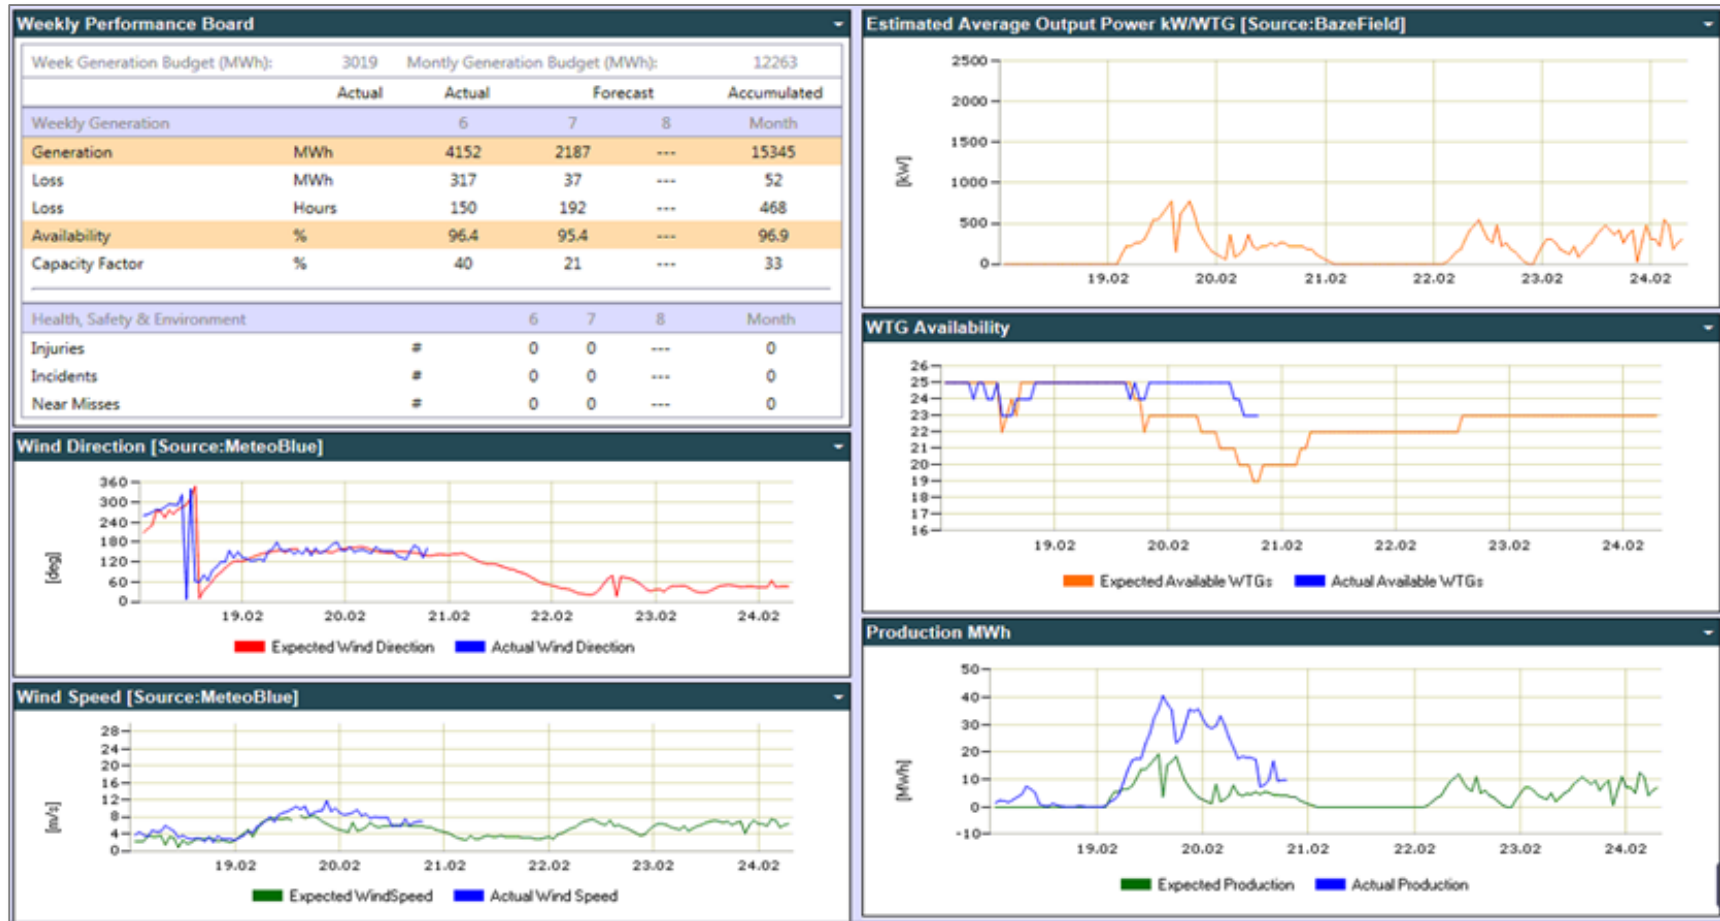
Weekly Performance Board

Week Generation Budget (MWh): 3019 Montly Generation Budget (MWh): 12263

| | | Actual | Actual | Forecast | | Accumulated |
|---|---|---|---|---|---|---|
| Weekly Generation | | | 6 | 7 | 8 | Month |
| Generation | MWh | | 4152 | 2187 | --- | 15345 |
| Loss | MWh | | 317 | 37 | --- | 52 |
| Loss | Hours | | 150 | 192 | --- | 468 |
| Availability | % | | 96.4 | 95.4 | --- | 96.9 |
| Capacity Factor | % | | 40 | 21 | --- | 33 |

| Health, Safety & Environment | | 6 | 7 | 8 | Month |
|---|---|---|---|---|---|
| Injuries | # | 0 | 0 | --- | 0 |
| Incidents | # | 0 | 0 | --- | 0 |
| Near Misses | # | 0 | 0 | --- | 0 |

Estimated Average Output Power kW/WTG [Source:BazeField]

[kW]
2500
2000
1500
1000
500
0
19.02 20.02 21.02 22.02 23.02 24.02

WTG Availability

26 25 24 23 22 21 20 19 18 17 16
19.02 20.02 21.02 22.02 23.02 24.02
Expected Available WTGs Actual Available WTGs

Wind Direction [Source:MeteoBlue]

[deg]
360 300 240 180 120 60 0
19.02 20.02 21.02 22.02 23.02 24.02
Expected Wind Direction Actual Wind Direction

Production MWh

[MWh]
50 40 30 20 10 0 -10
19.02 20.02 21.02 22.02 23.02 24.02
Expected Production Actual Production

Wind Speed [Source:MeteoBlue]

[m/s]
28 24 20 16 12 8 4 0
19.02 20.02 21.02 22.02 23.02 24.02
Expected WindSpeed Actual Wind Speed